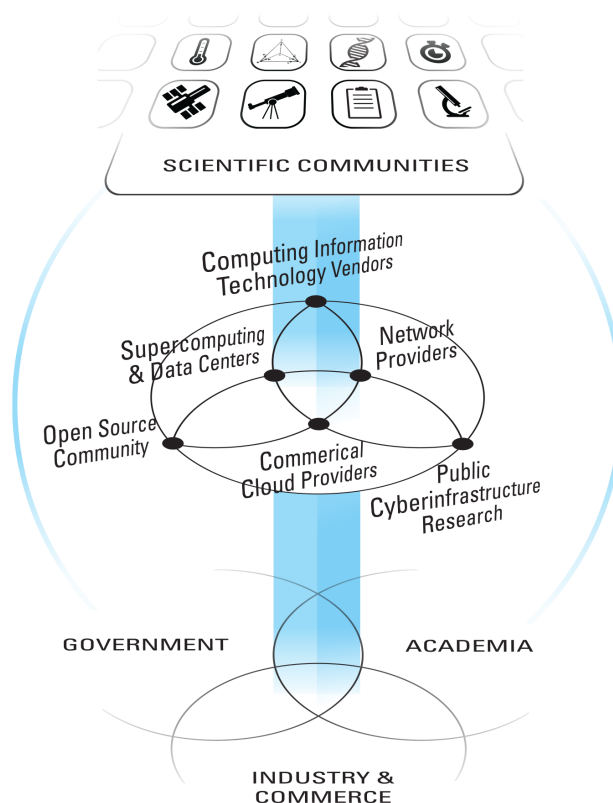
SCIENTIFIC COMMUNITIES

Computing Information Technology Vendors

Supercomputing & Data Centers

Network Providers

Open Source Community

Commerical Cloud Providers

Public Cyberinfrastructure Research

GOVERNMENT

ACADEMIA

INDUSTRY & COMMERCE